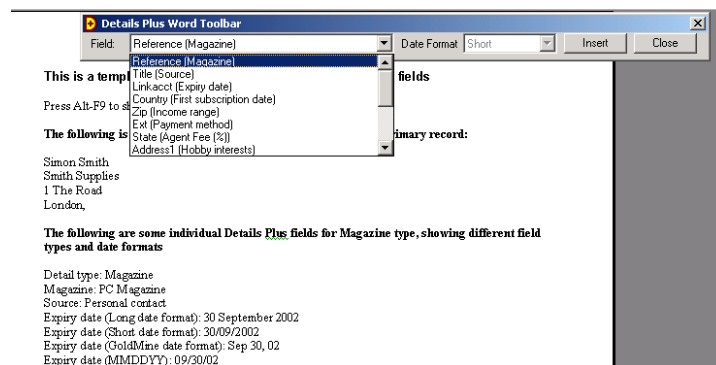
Details Plus Word Toolbar

Field: Reference (Magazine)

Date Format Short

Insert

Close

Reference (Magazine)
Title (Source)
Linkacct (Expiry date)
Country (First subscription date)
Zip (Income range)
Ext (Payment method)
State (Agent Fee (%))
Address1 (Hobby interests)

This is a templ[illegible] fields

Press Alt-F9 to s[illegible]

The following is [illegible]imary record:

Simon Smith
Smith Supplies
1 The Road
London,

The following are some individual Details Plus fields for Magazine type, showing different field types and date formats

Detail type: Magazine
Magazine: PC Magazine
Source: Personal contact
Expiry date (Long date format): 30 September 2002
Expiry date (Short date format): 30/09/2002
Expiry date (GoldMine date format): Sep 30, 02
Expiry date (MMDDYY): 09/30/02